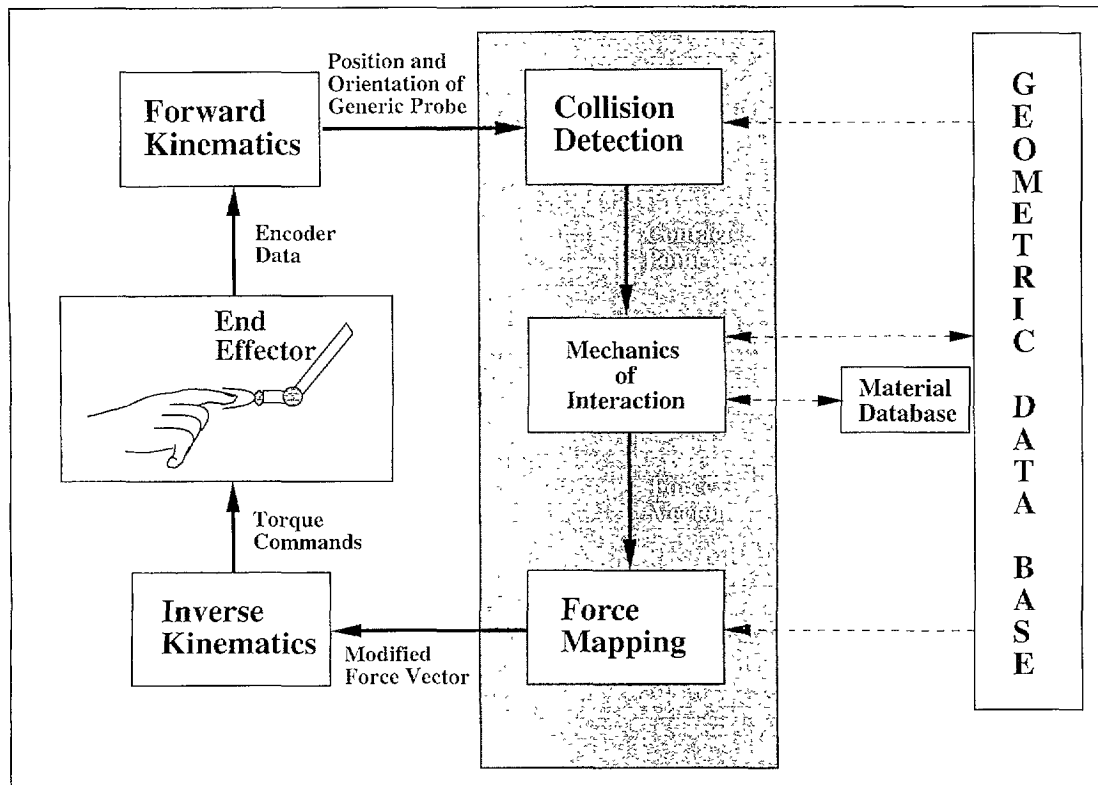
Forward Kinematics

Position and Orientation of Generic Probe

Collision Detection

Contact Point

Mechanics of Interaction

Material Database

Force Vector

Force Mapping

Encoder Data

End Effector

Torque Commands

Inverse Kinematics

Modified Force Vector

G E O M E T R I C D A T A B A S E